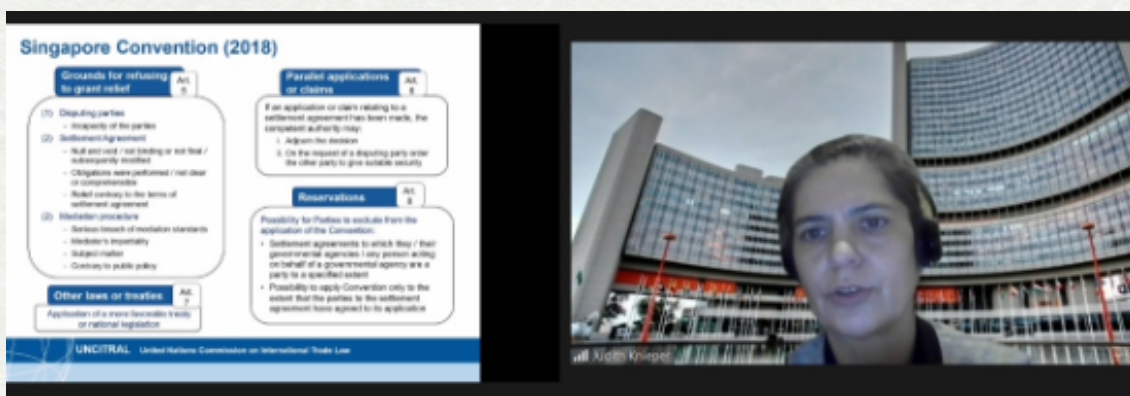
Singapore Convention (2018)

Grounds for refusing to grant relief

Art. 5

(1) Disputing parties
- Incapacity of the parties

(2) Settlement Agreement
- Null and void / not binding or not final / subsequently modified
- Obligations were performed / not clear or comprehensible
- Relief contrary to the terms of settlement agreement

(3) Mediation procedure
- Serious breach of mediation standards
- Mediator's impartiality
- Subject matter
- Contrary to public policy

Other laws or treaties

Art. 7

Application of a more favourable treaty or national legislation

Parallel applications or claims

Art. 6

If an application or claim relating to a settlement agreement has been made, the competent authority may:
1. Adjourn the decision
2. On the request of a disputing party order the other party to give suitable security

Reservations

Art. 8

Possibility for Parties to exclude from the application of the Convention:
- Settlement agreements to which they / their governmental agencies / any person acting on behalf of a governmental agency are a party to a specified extent
- Possibility to apply Convention only to the extent that the parties to the settlement agreement have agreed to its application

UNCITRAL United Nations Commission on International Trade Law

Judith Knieper